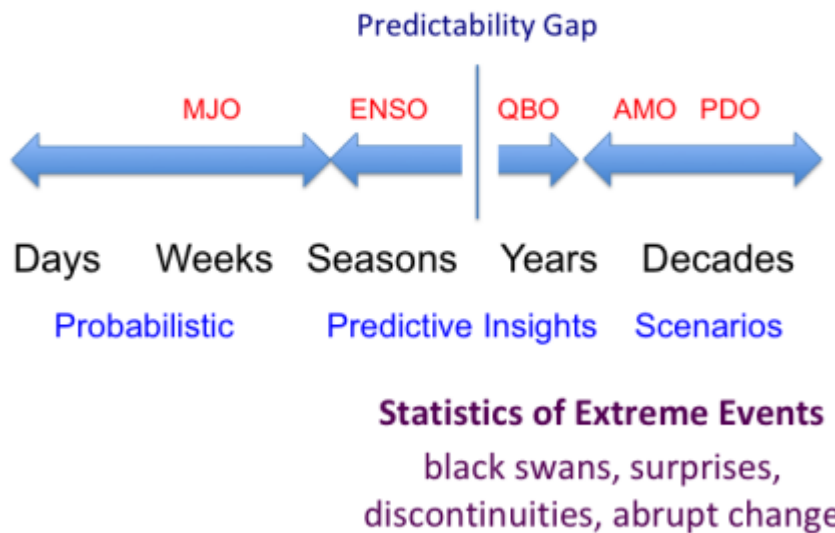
Predictability Gap

MJO ENSO QBO AMO PDO

Days Weeks Seasons Years Decades

Probabilistic Predictive Insights Scenarios

Statistics of Extreme Events
black swans, surprises,
discontinuities, abrupt change